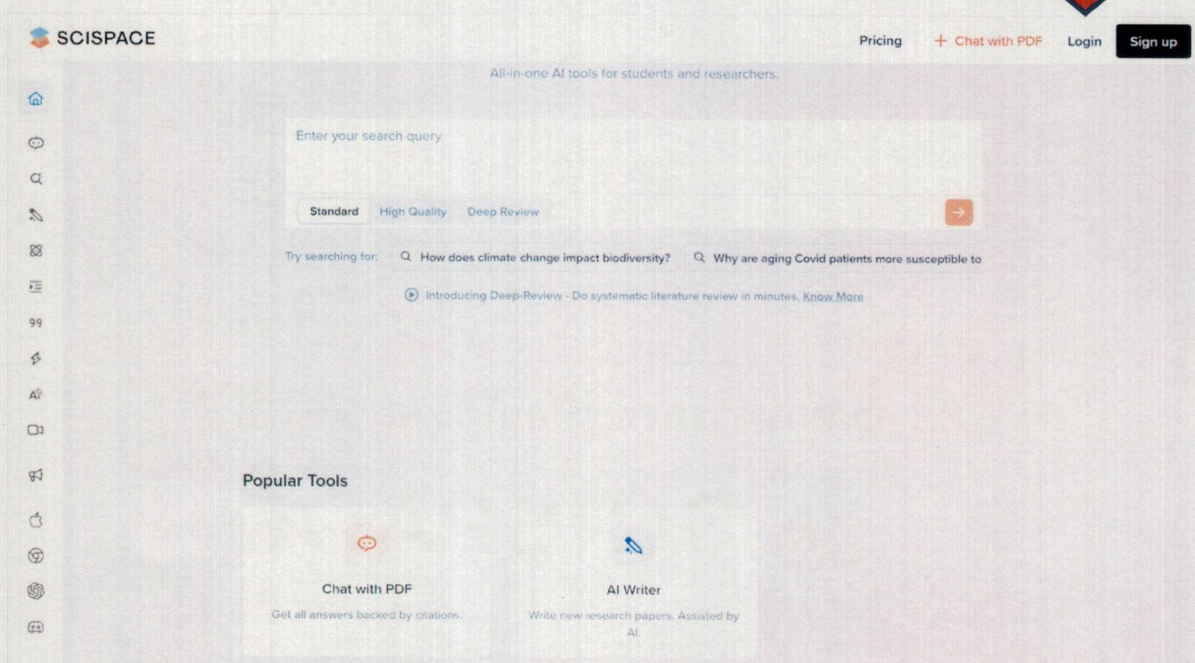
SCISPACE

Pricing + Chat with PDF Login Sign up

All-in-one AI tools for students and researchers.

Enter your search query

Standard High Quality Deep Review

Try searching for: How does climate change impact biodiversity? Why are aging Covid patients more susceptible to

Introducing Deep-Review - Do systematic literature review in minutes. Know More

99

AI

Popular Tools

Chat with PDF
Get all answers backed by citations.

AI Writer
Write new research papers. Assisted by AI.